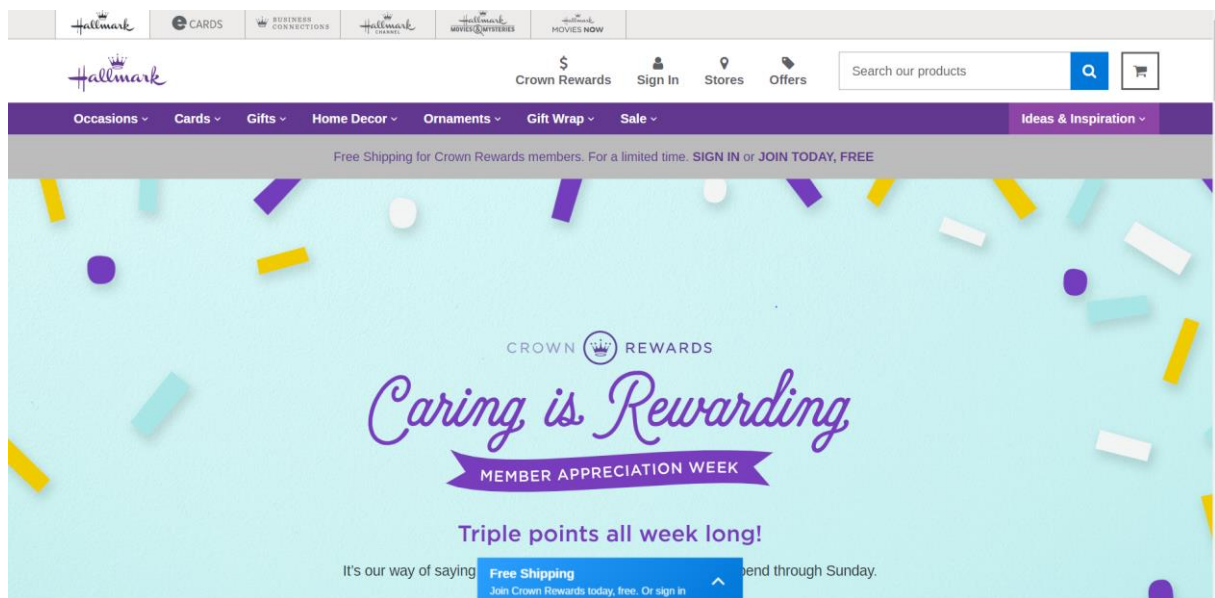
Hallmark eCARDS BUSINESS CONNECTIONS Hallmark CHANNEL Hallmark MOVIES & MYSTERIES Hallmark MOVIES NOW

Hallmark

$ Crown Rewards Sign In Stores Offers Search our products

Occasions Cards Gifts Home Decor Ornaments Gift Wrap Sale Ideas & Inspiration

Free Shipping for Crown Rewards members. For a limited time. SIGN IN or JOIN TODAY, FREE

CROWN REWARDS

Caring is Rewarding

MEMBER APPRECIATION WEEK

Triple points all week long!

It's our way of saying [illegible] pend through Sunday.

Free Shipping
Join Crown Rewards today, free. Or sign in